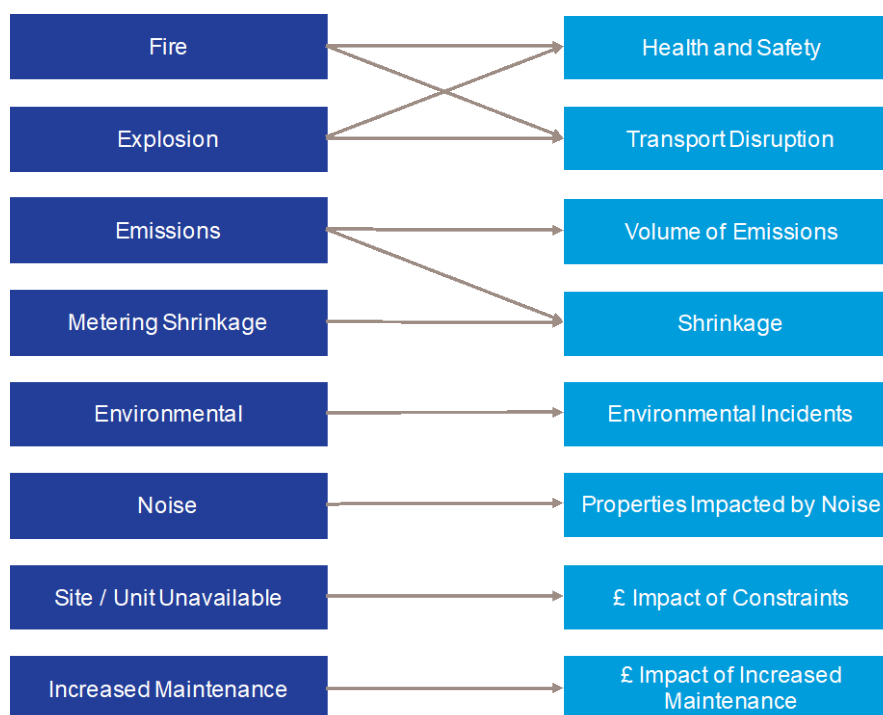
Fire

Health and Safety

Explosion

Transport Disruption

Emissions

Volume of Emissions

Metering Shrinkage

Shrinkage

Environmental

Environmental Incidents

Noise

Properties Impacted by Noise

Site / Unit Unavailable

£ Impact of Constraints

Increased Maintenance

£ Impact of Increased Maintenance